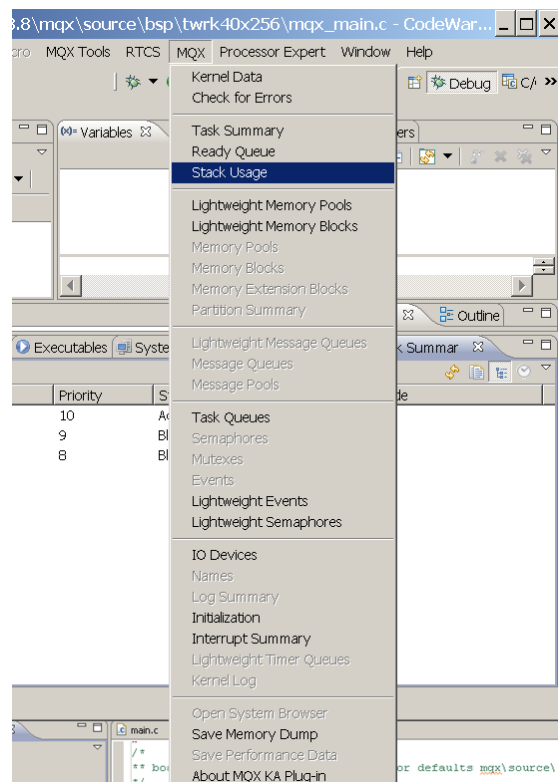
3.8\mqx\source\bsp\twrk40x256\mqx_main.c - CodeWar...

cro MQX Tools RTCS MQX Processor Expert Window Help

Debug C/

(x)= Variables

ers

Kernel Data
Check for Errors

Task Summary
Ready Queue
Stack Usage

Lightweight Memory Pools
Lightweight Memory Blocks
Memory Pools
Memory Blocks
Memory Extension Blocks
Partition Summary

Lightweight Message Queues
Message Queues
Message Pools

Task Queues
Semaphores
Mutexes
Events
Lightweight Events
Lightweight Semaphores

IO Devices
Names
Log Summary
Initialization
Interrupt Summary
Lightweight Timer Queues
Kernel Log

Open System Browser
Save Memory Dump
Save Performance Data
About MQX KA Plug-in

Outline

Executables Syste

k Summar

| Priority | S |
|---|---|
| 10 | Ac |
| 9 | Bl |
| 8 | Bl |

de

main.c

/*
** bo
*/

or defaults mqx\source\